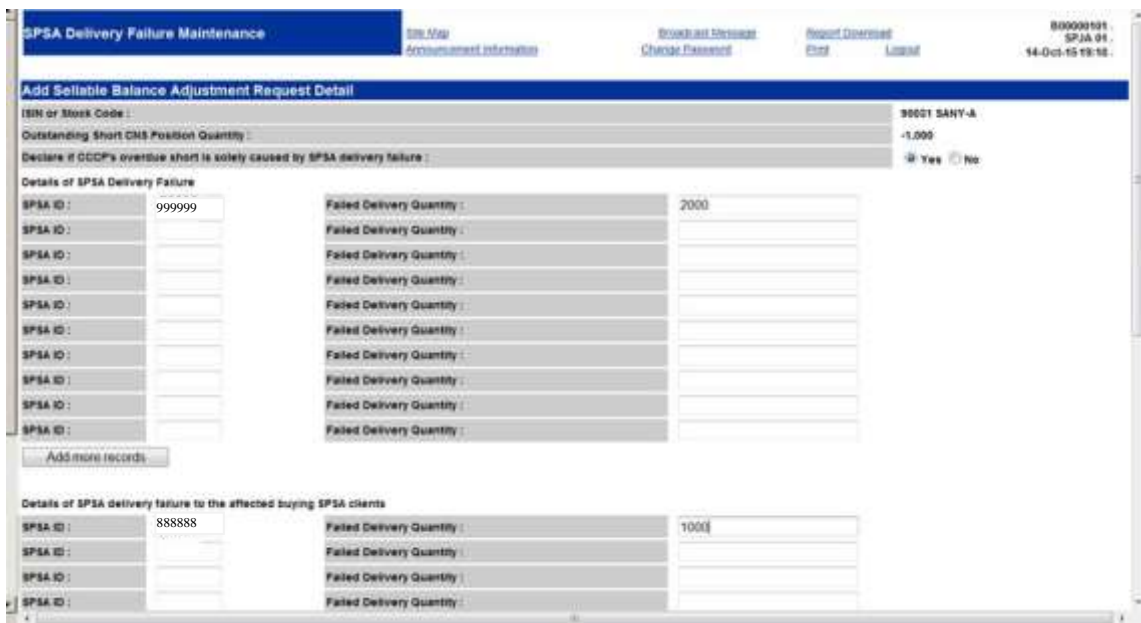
SPSA Delivery Failure Maintenance

Site Map
Announcement Information

Broadcast Message
Change Password

Report Download
Print
Logout

B00000101 .
SPJA 01 .
14-Oct-15 19:18 .

Add Sellable Balance Adjustment Request Detail

| ISIN or Stock Code : | 90001 SANY-A |
|---|---|
| Outstanding Short CNS Position Quantity : | -1,000 |
| Declare if CCCP's overdue short is solely caused by SPSA delivery failure : | Yes No |

Details of SPSA Delivery Failure

| SPSA ID : | 999999 | Failed Delivery Quantity : | 2000 |
|---|---|---|---|
| SPSA ID : | | Failed Delivery Quantity : | |
| SPSA ID : | | Failed Delivery Quantity : | |
| SPSA ID : | | Failed Delivery Quantity : | |
| SPSA ID : | | Failed Delivery Quantity : | |
| SPSA ID : | | Failed Delivery Quantity : | |
| SPSA ID : | | Failed Delivery Quantity : | |
| SPSA ID : | | Failed Delivery Quantity : | |
| SPSA ID : | | Failed Delivery Quantity : | |
| SPSA ID : | | Failed Delivery Quantity : | |

Add more records

Details of SPSA delivery failure to the affected buying SPSA clients

| SPSA ID : | 888888 | Failed Delivery Quantity : | 1000 |
|---|---|---|---|
| SPSA ID : | | Failed Delivery Quantity : | |
| SPSA ID : | | Failed Delivery Quantity : | |
| SPSA ID : | | Failed Delivery Quantity : | |